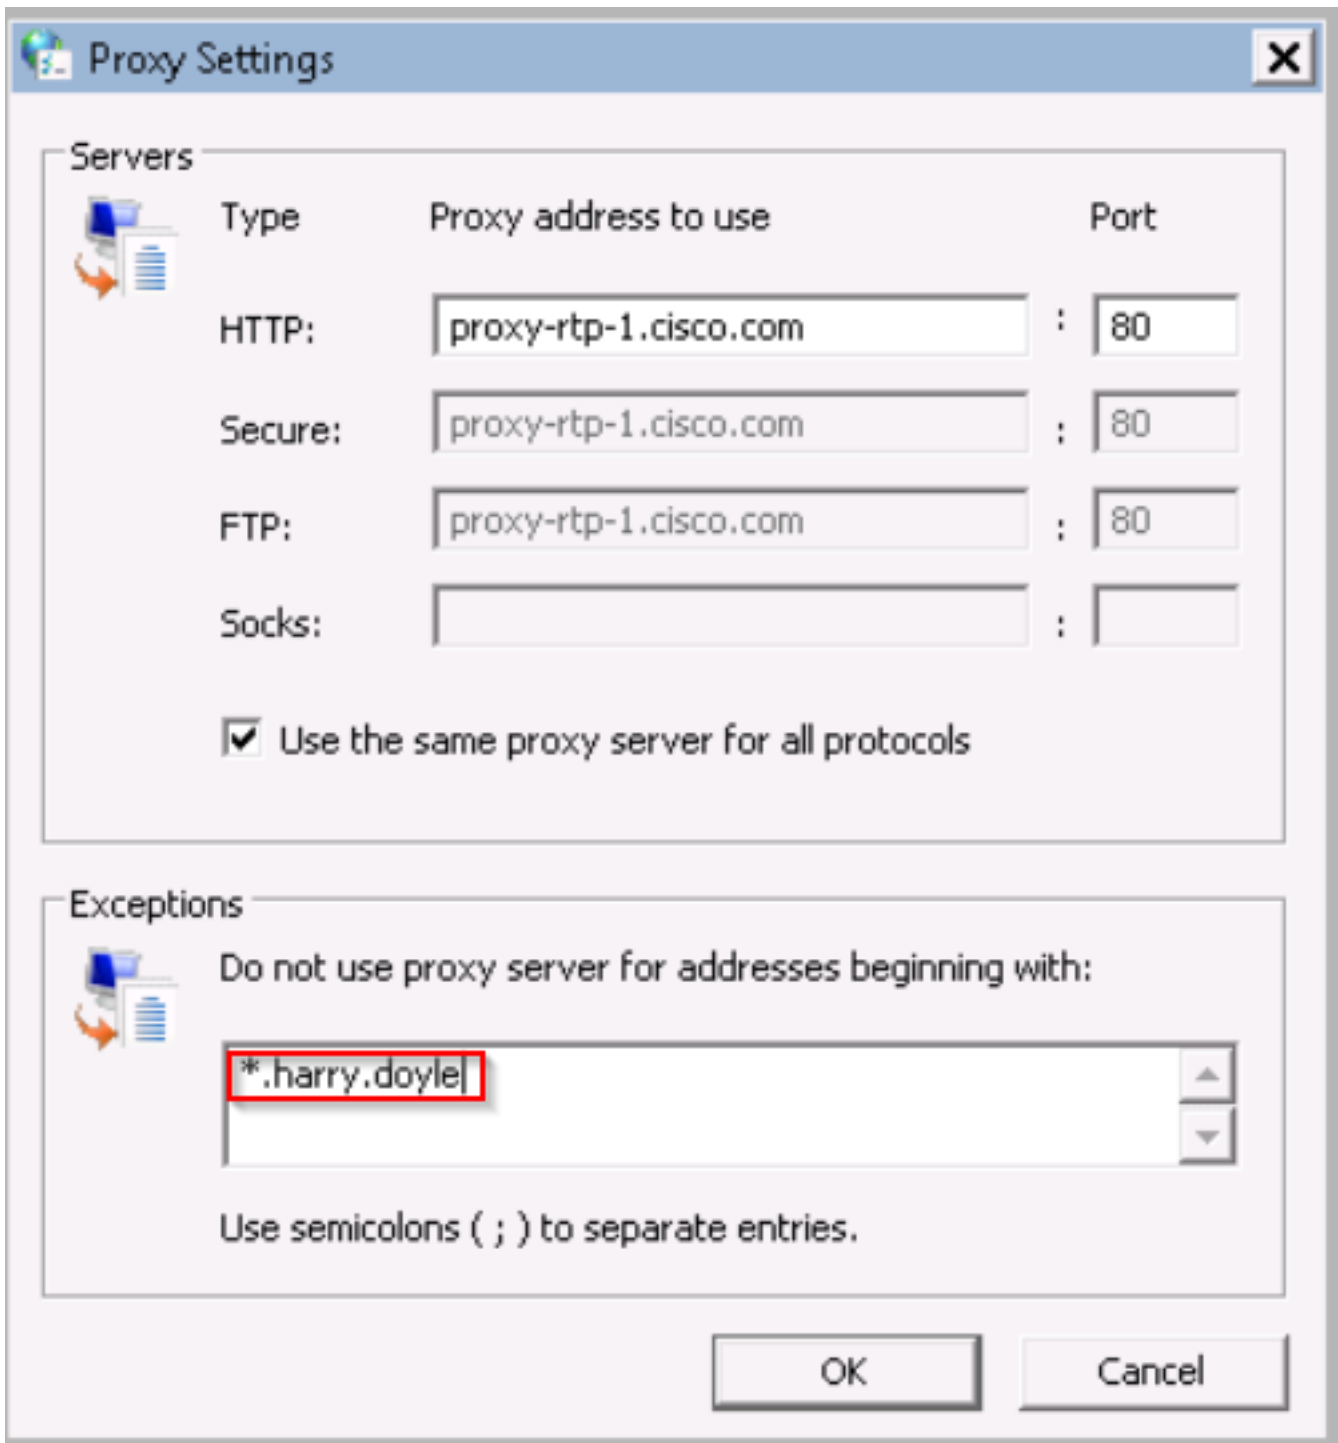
Proxy Settings

Servers

| Type | Proxy address to use | | Port |
|---|---|---|---|
| HTTP: | proxy-rtp-1.cisco.com | : | 80 |
| Secure: | proxy-rtp-1.cisco.com | : | 80 |
| FTP: | proxy-rtp-1.cisco.com | : | 80 |
| Socks: | | : | |

Use the same proxy server for all protocols

Exceptions

Do not use proxy server for addresses beginning with:

*.harry.doyle

Use semicolons ( ; ) to separate entries.

OK

Cancel